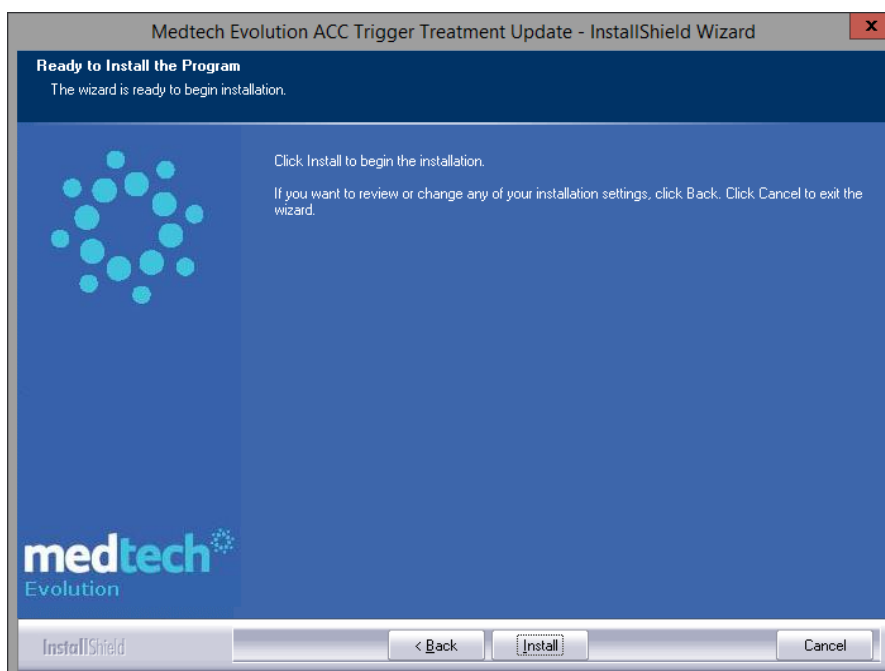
Medtech Evolution ACC Trigger Treatment Update - InstallShield Wizard

x

Ready to Install the Program

The wizard is ready to begin installation.

Click Install to begin the installation.

If you want to review or change any of your installation settings, click Back. Click Cancel to exit the wizard.

medtech

Evolution

InstallShield

< Back

Install

Cancel